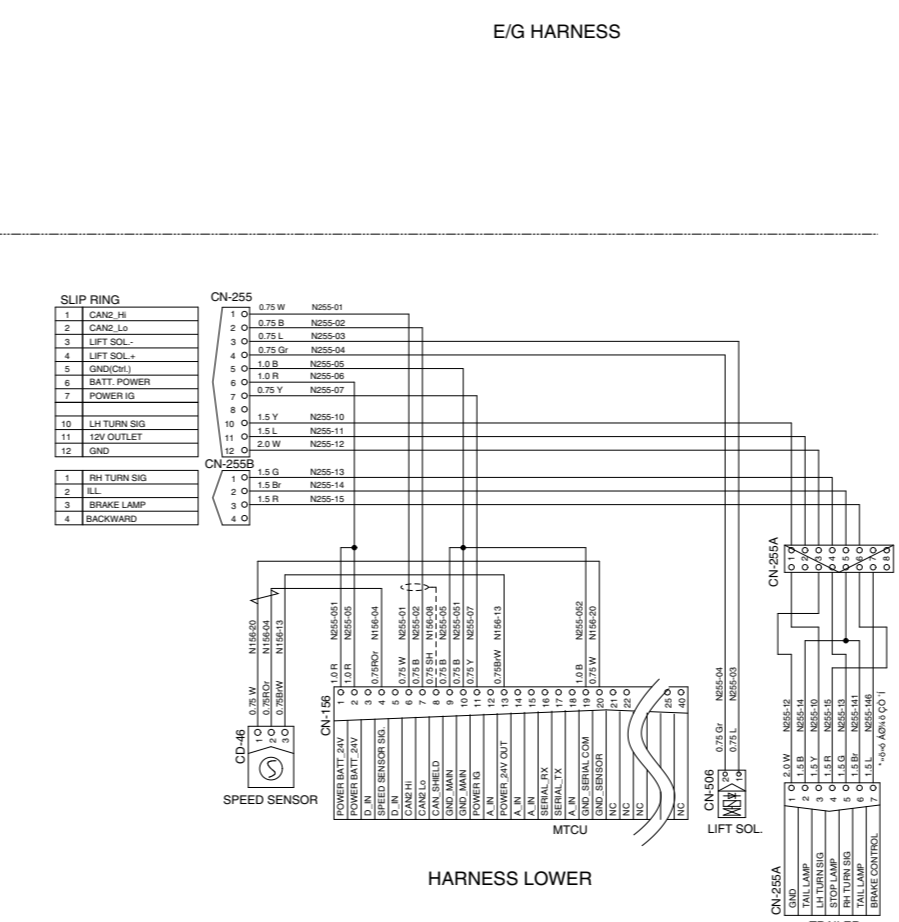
E/G HARNESS

SLIP RING

| | |
|---|---|
| 1 | CAN2_Hi |
| 2 | CAN2_Lo |
| 3 | LIFT SOL.- |
| 4 | LIFT SOL.+ |
| 5 | GND(Ctrl.) |
| 6 | BATT. POWER |
| 7 | POWER IG |
| | |
| 10 | LH TURN SIG |
| 11 | 12V OUTLET |
| 12 | GND |

| | |
|---|---|
| 1 | RH TURN SIG |
| 2 | ILL. |
| 3 | BRAKE LAMP |
| 4 | BACKWARD |

CN-255
1 0.75 W N255-01
2 0.75 B N255-02
3 0.75 L N255-03
4 0.75 Gr N255-04
5 1.0 B N255-05
6 1.0 R N255-06
7 0.75 Y N255-07
8
10 1.5 Y N255-10
11 1.5 L N255-11
12 2.0 W N255-12

CN-255B
1 1.5 G N255-13
2 1.5 Br N255-14
3 1.5 R N255-15
4

CN-255A

N156-20 N156-04 N156-13
0.75 W 0.75ROr 0.75BrW

CD-46
1 2 3
SPEED SENSOR

N255-051 N255-05 N156-04 N255-01 N255-02 N156-08 N255-05 N255-051 N255-07 N156-13 N255-052 N156-20
1.0 R 1.0 R 0.75ROr 0.75 W 0.75 B 0.75 SH 0.75 B 0.75 B 0.75 Y 0.75BrW 1.0 B 0.75 W

CN-156
1 2 3 4 5 6 7 8 9 10 11 12 13 14 15 16 17 18 19 20 21 22 25 40
POWER BATT_24V
POWER BATT_24V
SPEED SENSOR SIG.
D_IN
D_IN
CAN2 Hi
CAN2 Lo
CAN_SHIELD
GND_MAIN
GND_MAIN
POWER IG
POWER_24V OUT
A_IN
A_IN
A_IN
SERIAL_RX
SERIAL_TX
A_IN
GND_SERIAL COM
GND_SENSOR
NC
NC
NC
MTCU

N255-04 N255-03
0.75 Gr 0.75 L
CN-506
2 1
LIFT SOL.

N255-12 N255-14 N255-10 N255-15 N255-13 N255-141 N255-146
2.0 W 1.5 B 1.5 Y 1.5 R 1.5 G 1.5 Br 1.5 L
1 2 3 4 5 6 7
CN-255A
GND
TAIL LAMP
LH TURN SIG
STOP LAMP
RH TURN SIG
TAIL LAMP
BRAKE CONTROL

HARNESS LOWER